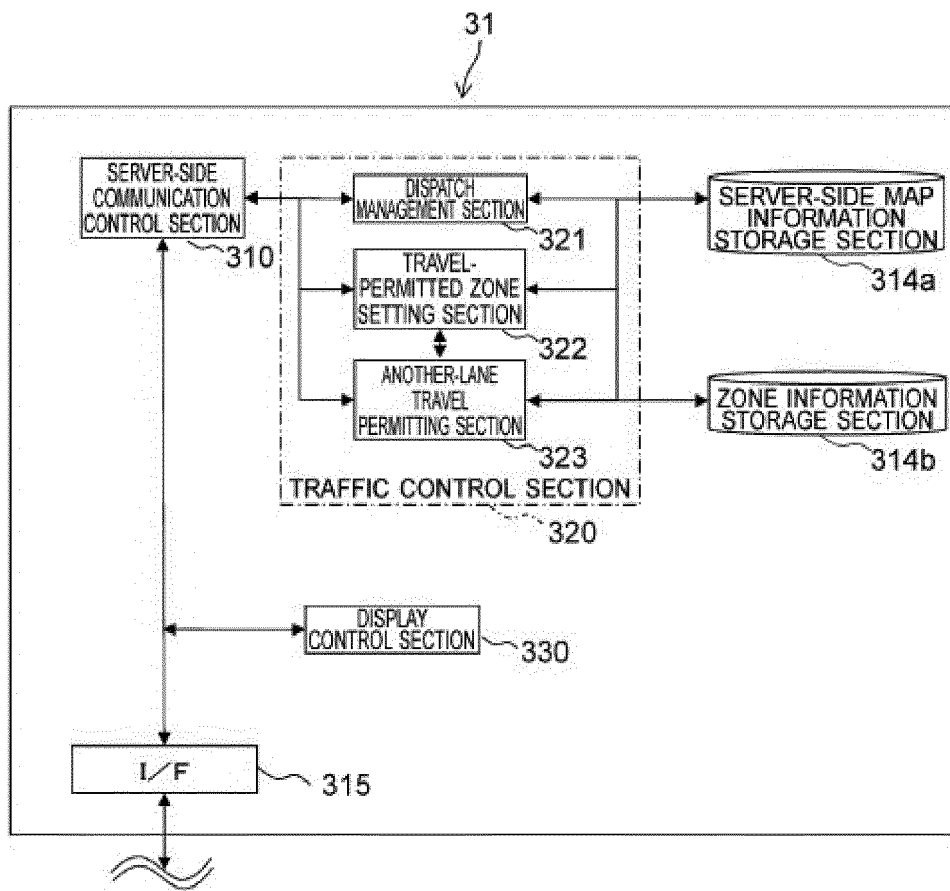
31

SERVER-SIDE COMMUNICATION CONTROL SECTION

310

DISPATCH MANAGEMENT SECTION

321

TRAVEL-PERMITTED ZONE SETTING SECTION

322

ANOTHER-LANE TRAVEL PERMITTING SECTION

323

TRAFFIC CONTROL SECTION

320

SERVER-SIDE MAP INFORMATION STORAGE SECTION

314a

ZONE INFORMATION STORAGE SECTION

314b

DISPLAY CONTROL SECTION

330

I/F

315